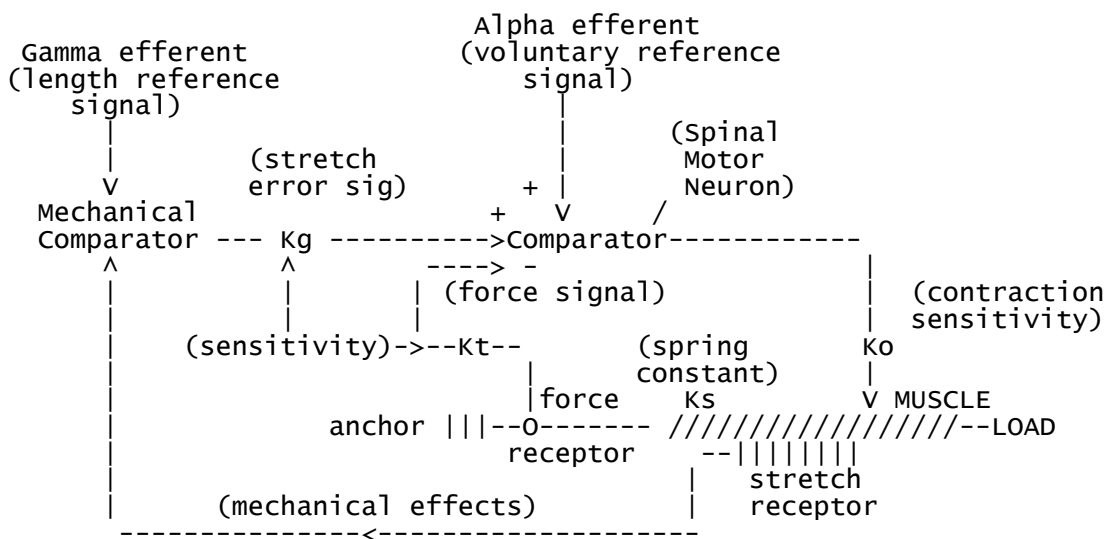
Alpha efferent (voluntary reference signal)

Gamma efferent (length reference signal)

(Spinal Motor Neuron)

(stretch error sig)

+

+

Mechanical Comparator

Kg

Comparator

-

(force signal)

(contraction sensitivity)

(sensitivity)

Kt

(spring constant)

Ko

force

Ks

MUSCLE

anchor

O

LOAD

receptor

stretch receptor

(mechanical effects)